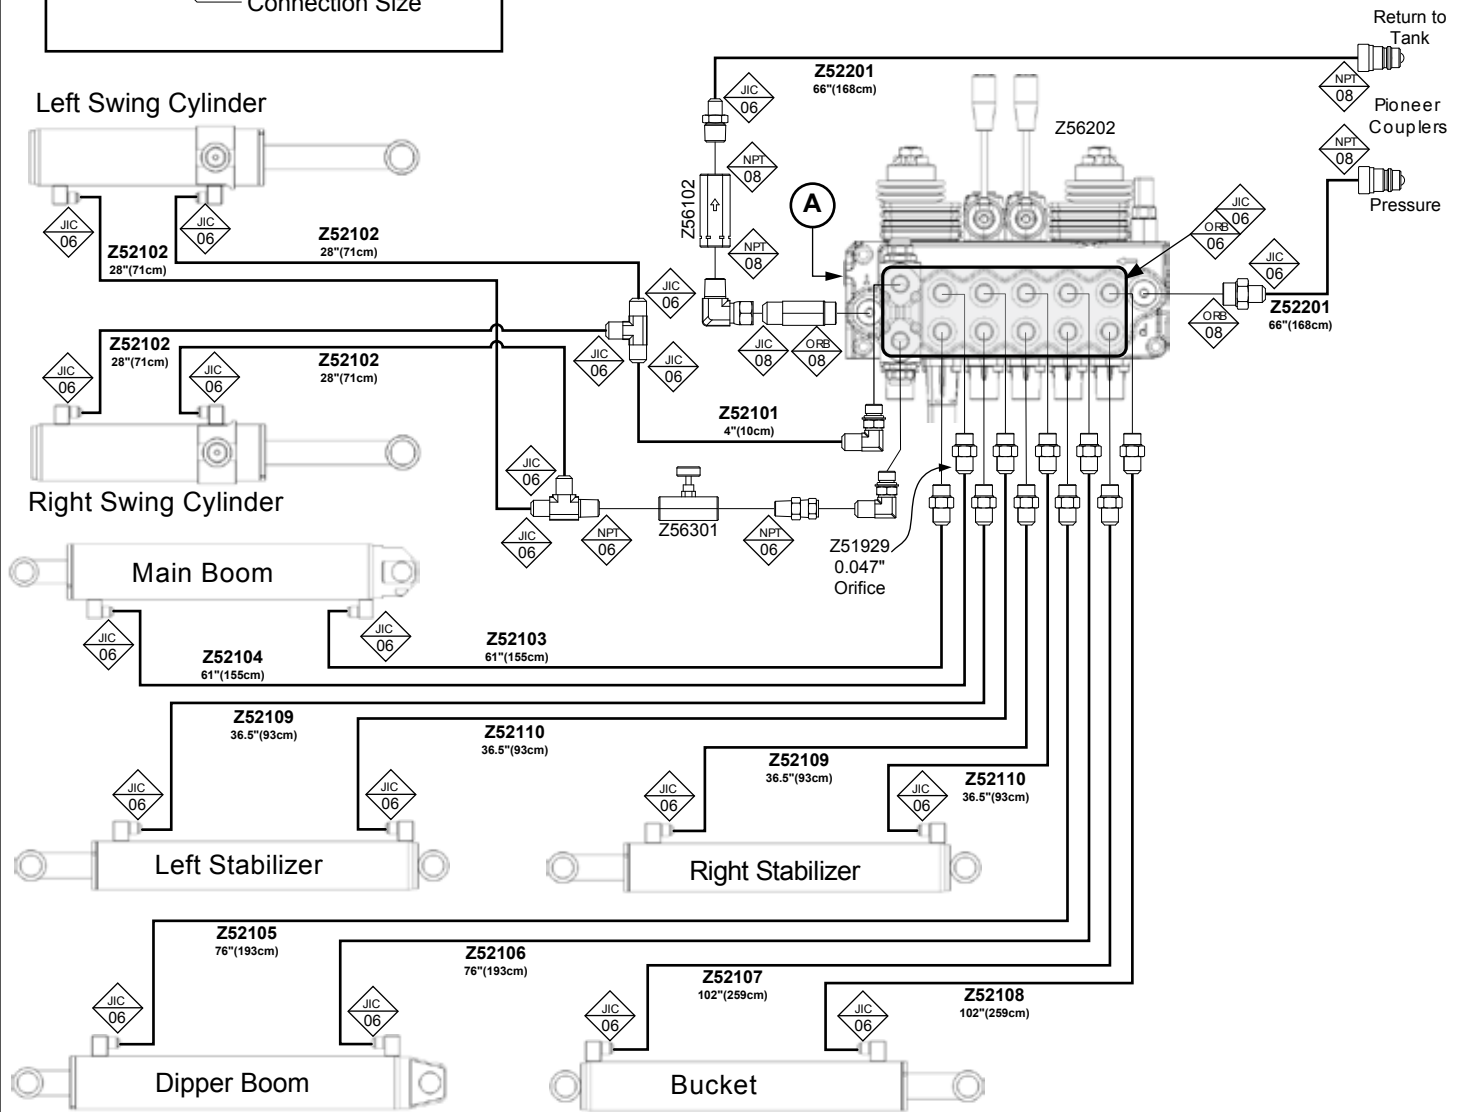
Connection Size

Return to Tank

NPT 08

Pioneer Couplers

NPT 08

Pressure

Z52201
66"(168cm)

JIC 06

NPT 08

Z56102

NPT 08

Z56202

A

JIC 06

ORB 06

JIC 06

Z52201
66"(168cm)

ORB 08

Left Swing Cylinder

JIC 06

JIC 06

Z52102
28"(71cm)

Z52102
28"(71cm)

JIC 06

JIC 06

JIC 06

JIC 08

ORB 08

Z52102
28"(71cm)

JIC 06

JIC 06

Z52102
28"(71cm)

Z52101
4"(10cm)

Right Swing Cylinder

JIC 06

JIC 06

NPT 06

Z56301

NPT 06

Z51929
0.047"
Orifice

Main Boom

JIC 06

JIC 06

Z52103
61"(155cm)

Z52104
61"(155cm)

Z52109
36.5"(93cm)

Z52110
36.5"(93cm)

Z52109
36.5"(93cm)

Z52110
36.5"(93cm)

JIC 06

JIC 06

JIC 06

JIC 06

Left Stabilizer

Right Stabilizer

Z52105
76"(193cm)

Z52106
76"(193cm)

Z52107
102"(259cm)

Z52108
102"(259cm)

JIC 06

JIC 06

JIC 06

JIC 06

Dipper Boom

Bucket